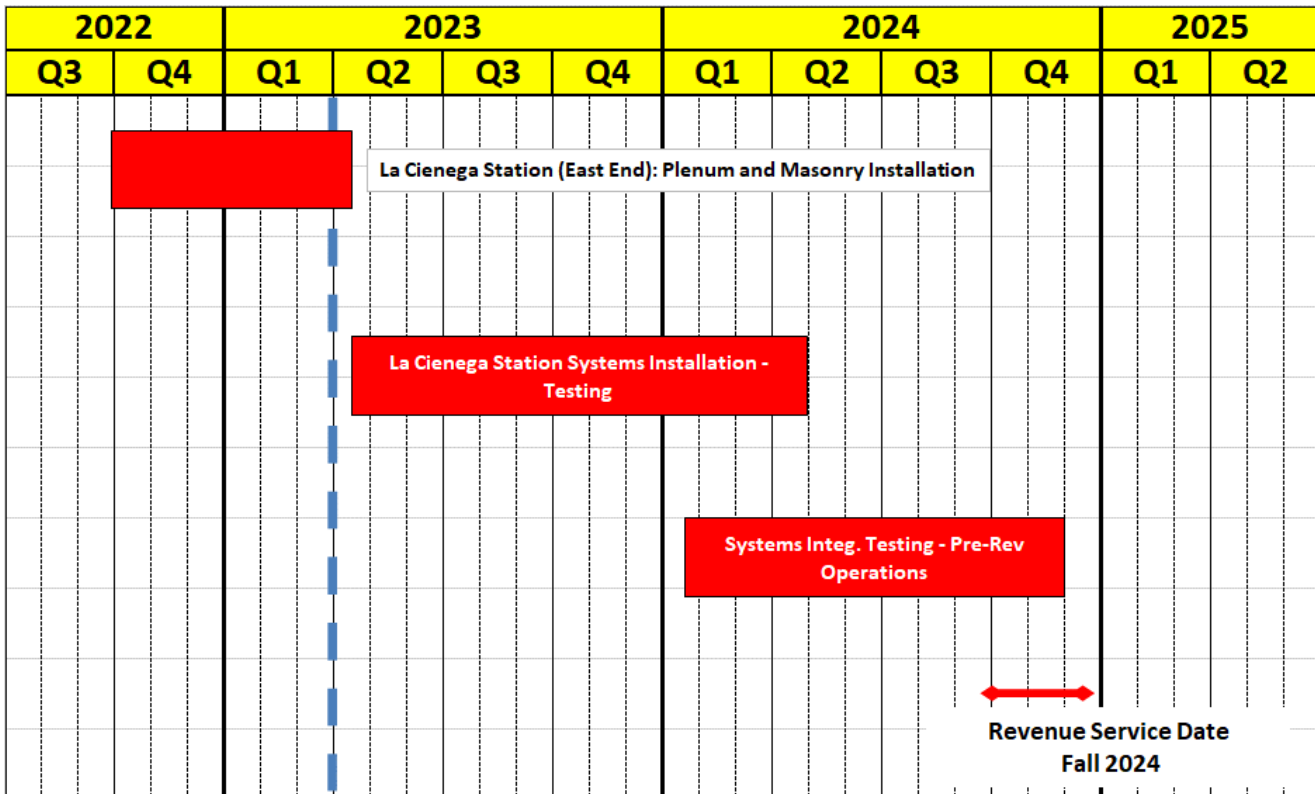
| 2022 | | 2023 | | | | 2024 | | | | 2025 | |
|---|---|---|---|---|---|---|---|---|---|---|---|
| Q3 | Q4 | Q1 | Q2 | Q3 | Q4 | Q1 | Q2 | Q3 | Q4 | Q1 | Q2 |

La Cienega Station (East End): Plenum and Masonry Installation

La Cienega Station Systems Installation - Testing

Systems Integ. Testing - Pre-Rev Operations

Revenue Service Date
Fall 2024